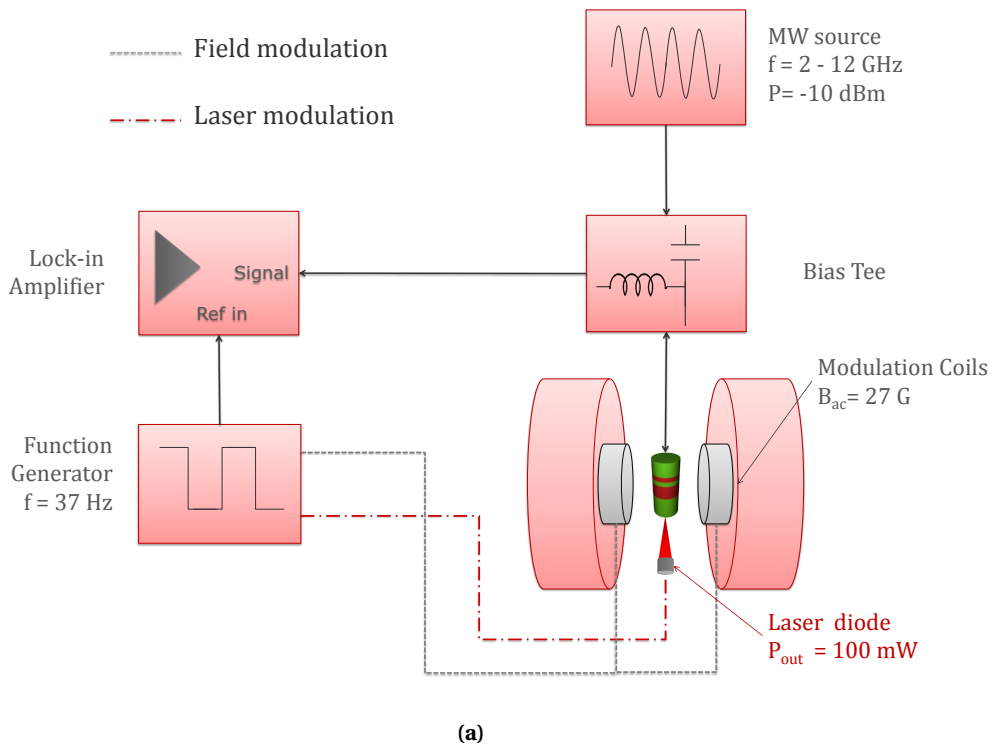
Field modulation

Laser modulation

MW source
f = 2 - 12 GHz
P= -10 dBm

Lock-in Amplifier

Signal

Ref in

Bias Tee

Modulation Coils
$B_{ac}$= 27 G

Function Generator
f = 37 Hz

Laser diode
$P_{out}$ = 100 mW

(a)